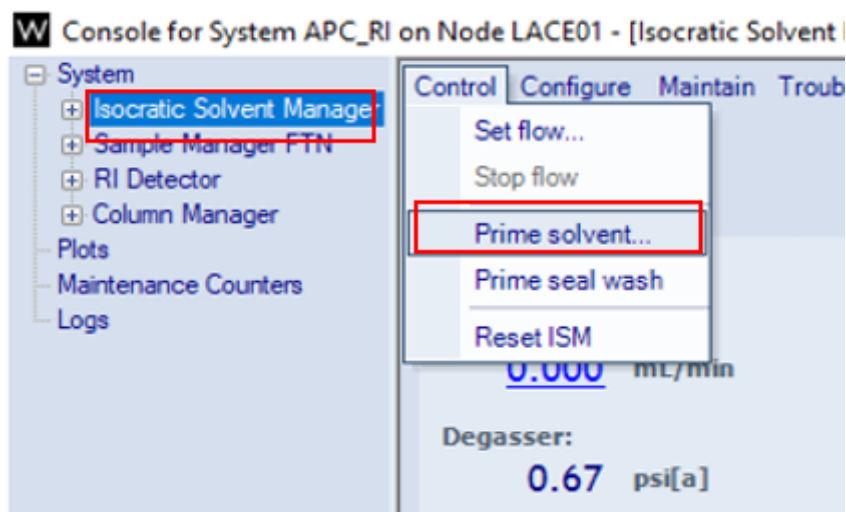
W Console for System APC_RI on Node LACE01 - [Isocratic Solvent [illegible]

System
Isocratic Solvent Manager
Sample Manager FTN
RI Detector
Column Manager
Plots
Maintenance Counters
Logs

Control Configure Maintain Troub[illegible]

Set flow...
Stop flow
Prime solvent...
Prime seal wash
Reset ISM

0.000 mL/min

Degasser:
0.67 psi[a]